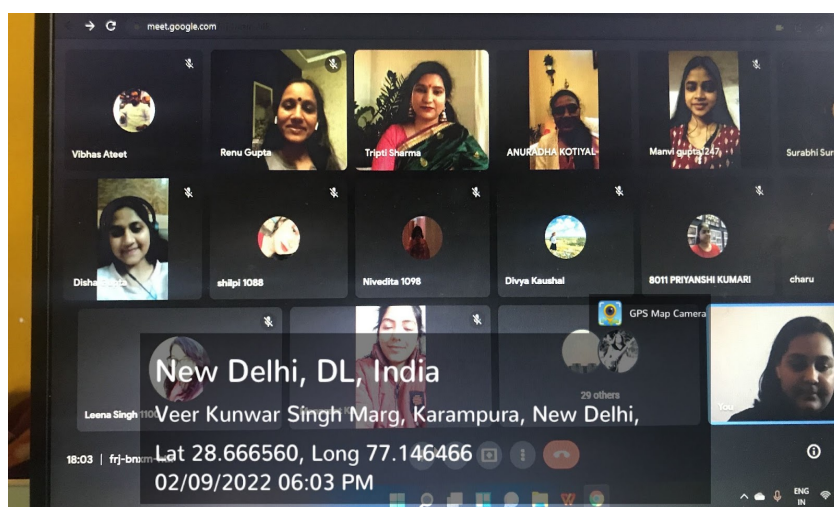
meet.google.com

Vibhas Ateet

Renu Gupta

Tripti Sharma

ANURADHA KOTIYAL

Manvi gupta 1247

Surabhi Sur

Disha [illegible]

shilpi 1088

Nivedita 1098

Divya Kaushal

8011 PRIYANSHI KUMARI

charu

GPS Map Camera

Leena Singh 110

29 others

You

New Delhi, DL, India

Veer Kunwar Singh Marg, Karampura, New Delhi,

Lat 28.666560, Long 77.146466

02/09/2022 06:03 PM

18:03 | frj-bn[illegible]

ENG IN